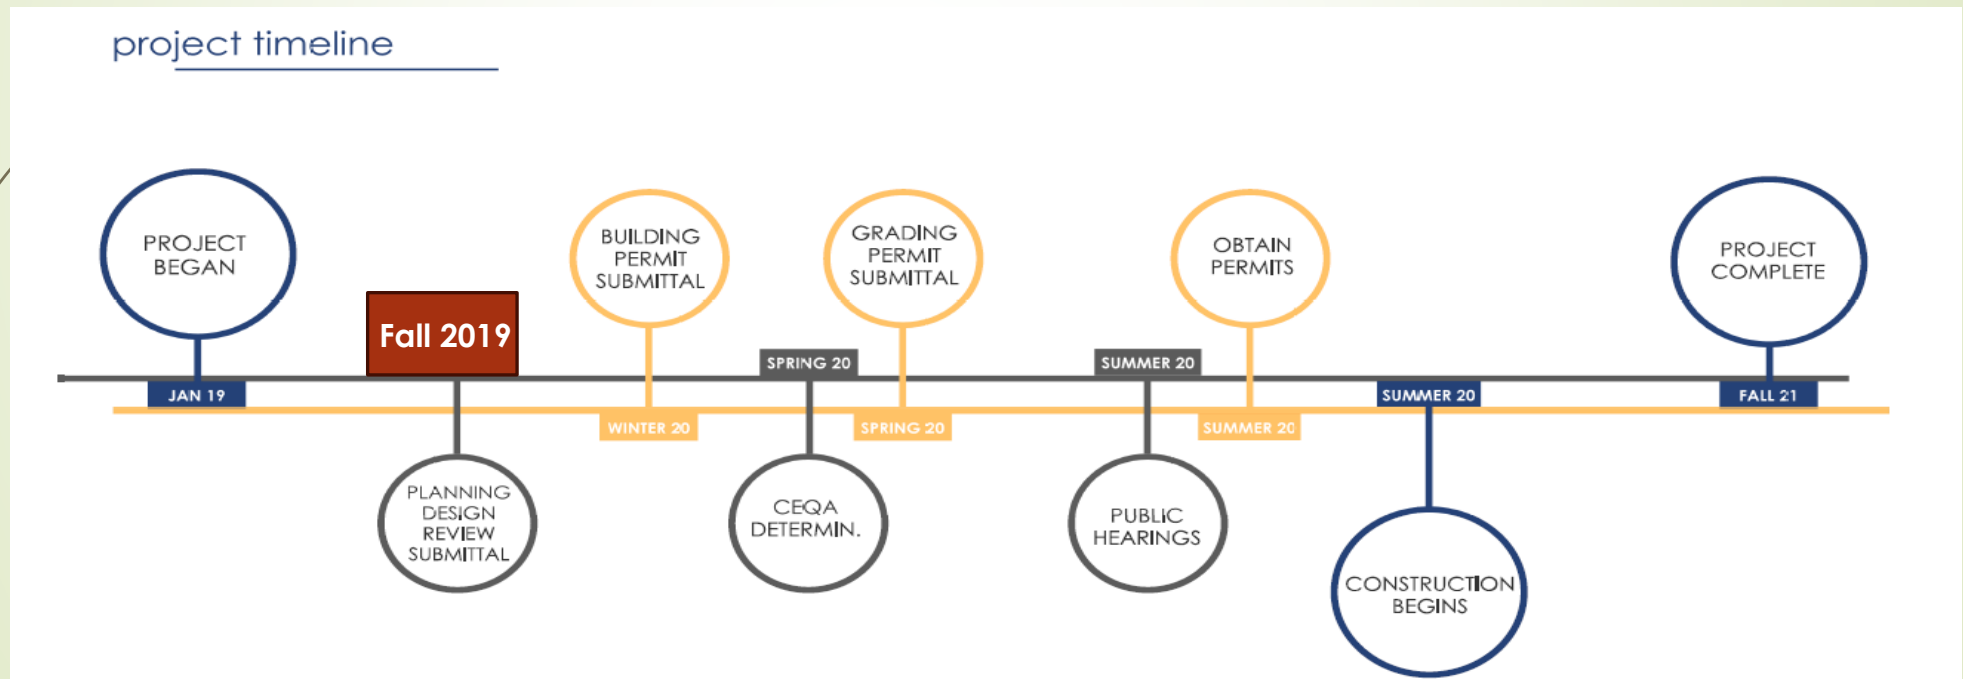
project timeline

PROJECT BEGAN

JAN 19

Fall 2019

PLANNING DESIGN REVIEW SUBMITTAL

BUILDING PERMIT SUBMITTAL

WINTER 20

SPRING 20

CEQA DETERMIN.

GRADING PERMIT SUBMITTAL

SPRING 20

SUMMER 20

PUBLIC HEARINGS

OBTAIN PERMITS

SUMMER 20

SUMMER 20

CONSTRUCTION BEGINS

PROJECT COMPLETE

FALL 21